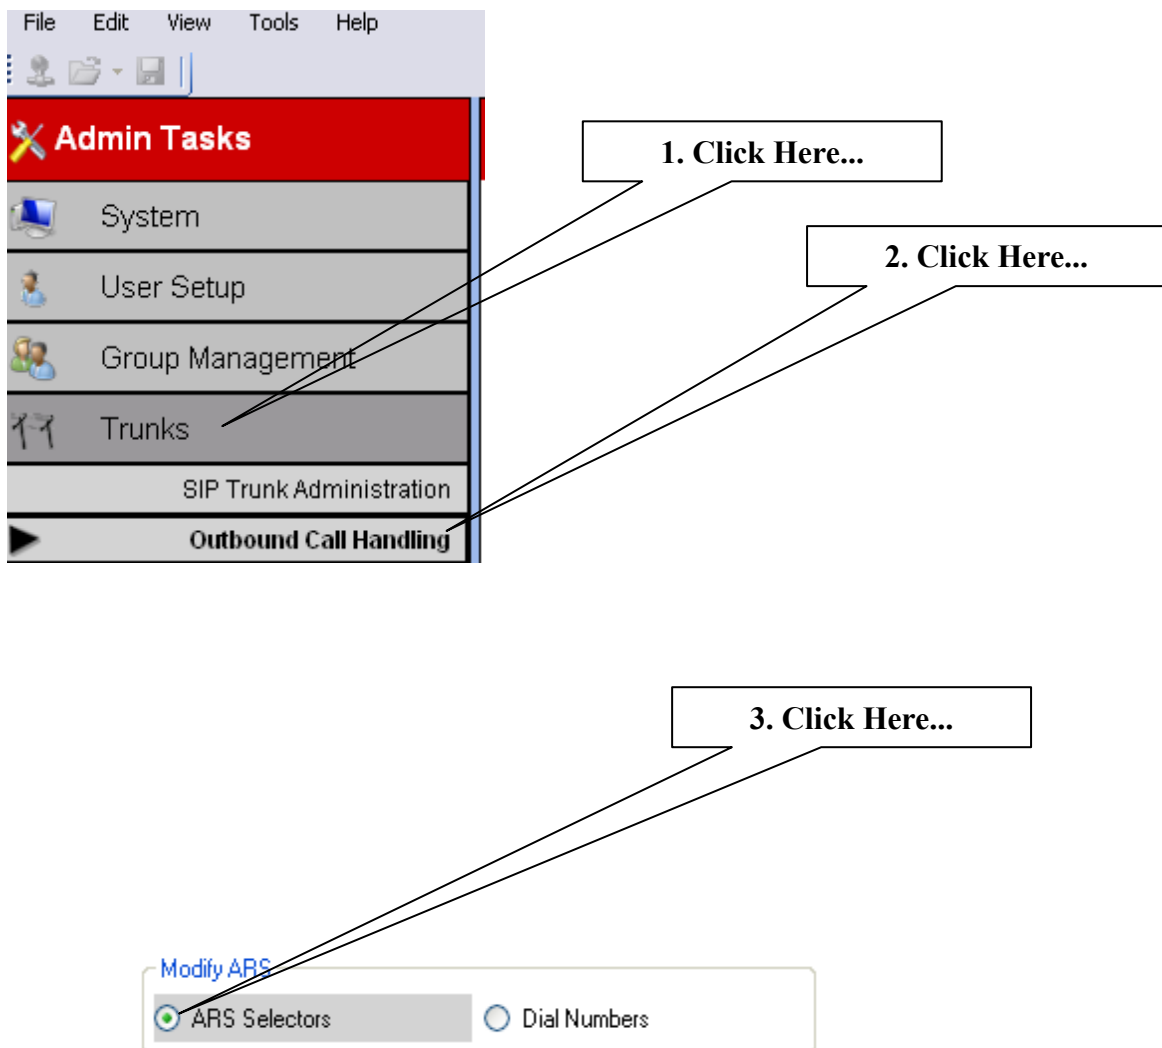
File Edit View Tools Help

Admin Tasks

1. Click Here...

System

2. Click Here...

User Setup

Group Management

Trunks

SIP Trunk Administration

Outbound Call Handling

3. Click Here...

Modify ARS

ARS Selectors

Dial Numbers